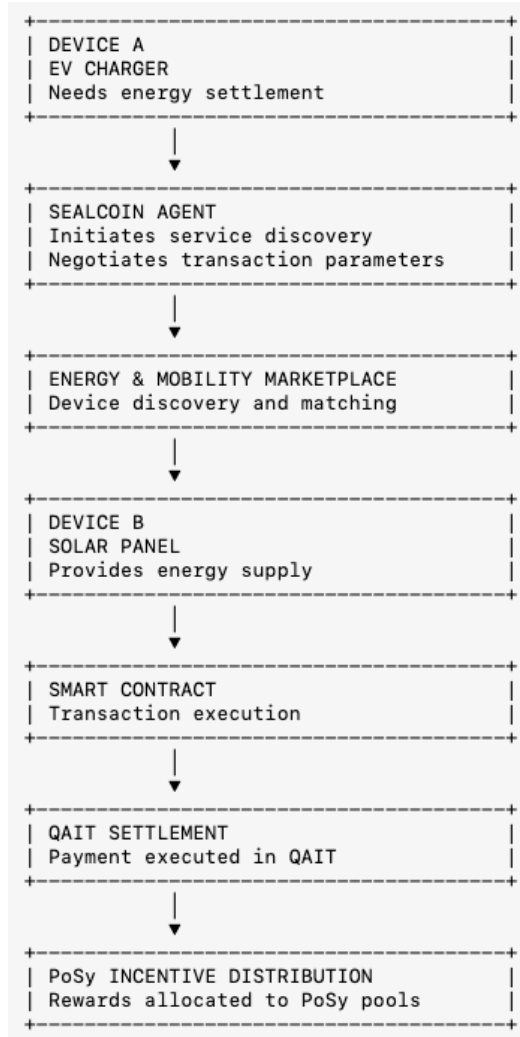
DEVICE A
EV CHARGER
Needs energy settlement

SEALCOIN AGENT
Initiates service discovery
Negotiates transaction parameters

ENERGY & MOBILITY MARKETPLACE
Device discovery and matching

DEVICE B
SOLAR PANEL
Provides energy supply

SMART CONTRACT
Transaction execution

QAIT SETTLEMENT
Payment executed in QAIT

PoSy INCENTIVE DISTRIBUTION
Rewards allocated to PoSy pools